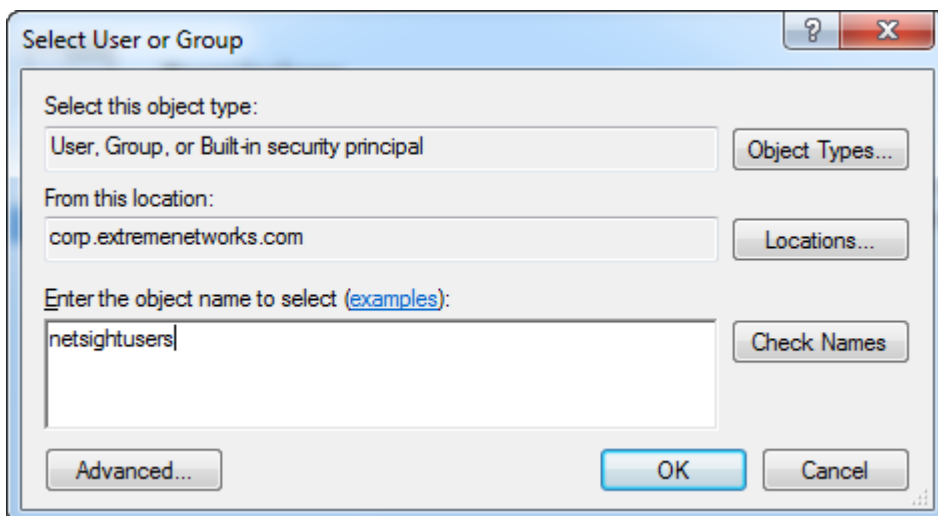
Select User or Group

?

X

Select this object type:

User, Group, or Built-in security principal

Object Types...

From this location:

corp.extremenetworks.com

Locations...

Enter the object name to select (examples):

netsightusers

Check Names

Advanced...

OK

Cancel